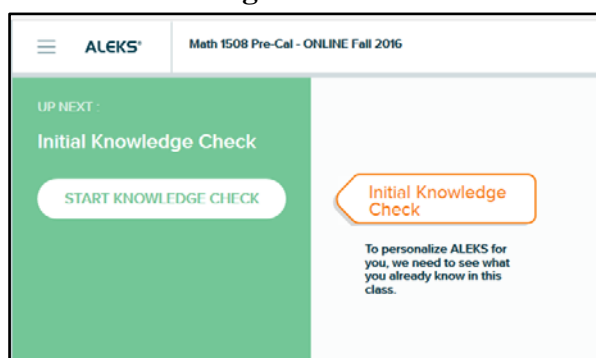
ALEKS®

Math 1508 Pre-Cal - ONLINE Fall 2016

UP NEXT :

Initial Knowledge Check

START KNOWLEDGE CHECK

Initial Knowledge Check

To personalize ALEKS for you, we need to see what you already know in this class.